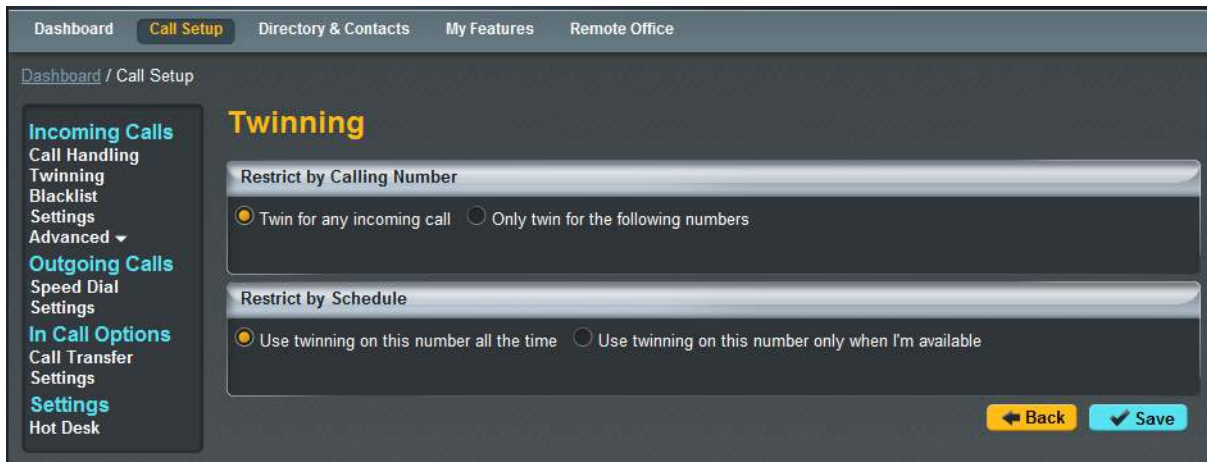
Dashboard Call Setup Directory & Contacts My Features Remote Office

Dashboard / Call Setup

Incoming Calls
Call Handling
Twinning
Blacklist
Settings
Advanced
Outgoing Calls
Speed Dial
Settings
In Call Options
Call Transfer
Settings
Settings
Hot Desk

Twinning

Restrict by Calling Number

Twin for any incoming call Only twin for the following numbers

Restrict by Schedule

Use twinning on this number all the time Use twinning on this number only when I'm available

Back Save